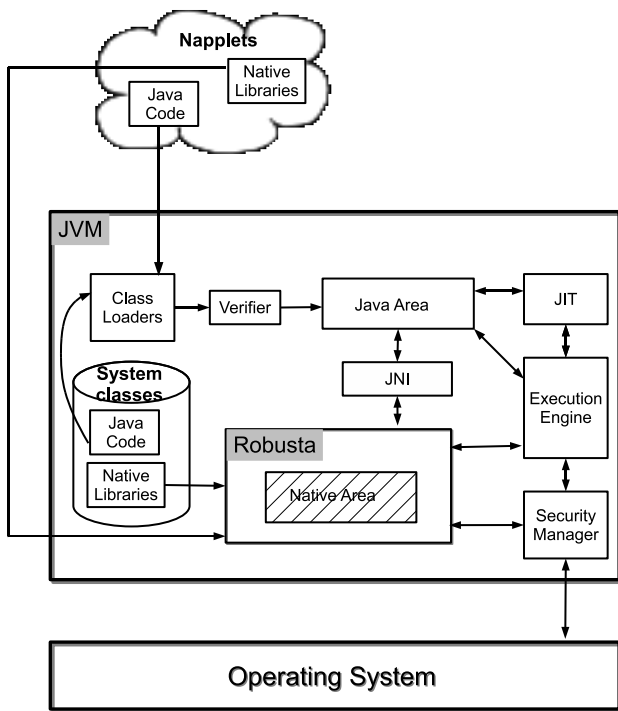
Napplets

Native Libraries

Java Code

JVM

Class Loaders

Verifier

Java Area

JIT

System classes

Java Code

Native Libraries

JNI

Execution Engine

Robusta

Native Area

Security Manager

Operating System